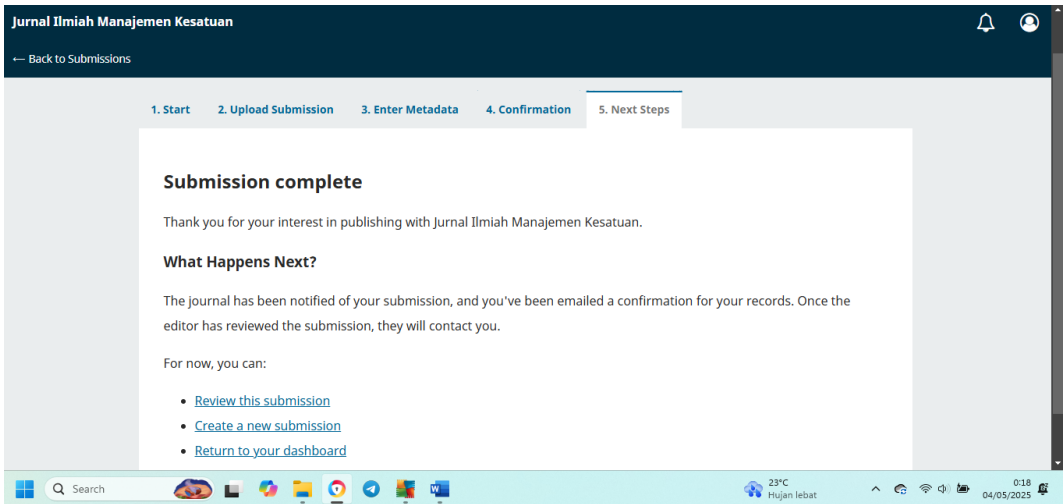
Jurnal Ilmiah Manajemen Kesatuan

← Back to Submissions

1. Start 2. Upload Submission 3. Enter Metadata 4. Confirmation 5. Next Steps

Submission complete

Thank you for your interest in publishing with Jurnal Ilmiah Manajemen Kesatuan.

What Happens Next?

The journal has been notified of your submission, and you've been emailed a confirmation for your records. Once the editor has reviewed the submission, they will contact you.

For now, you can:

- Review this submission
- Create a new submission
- Return to your dashboard

Search

23°C
Hujan lebat

0:18
04/05/2025